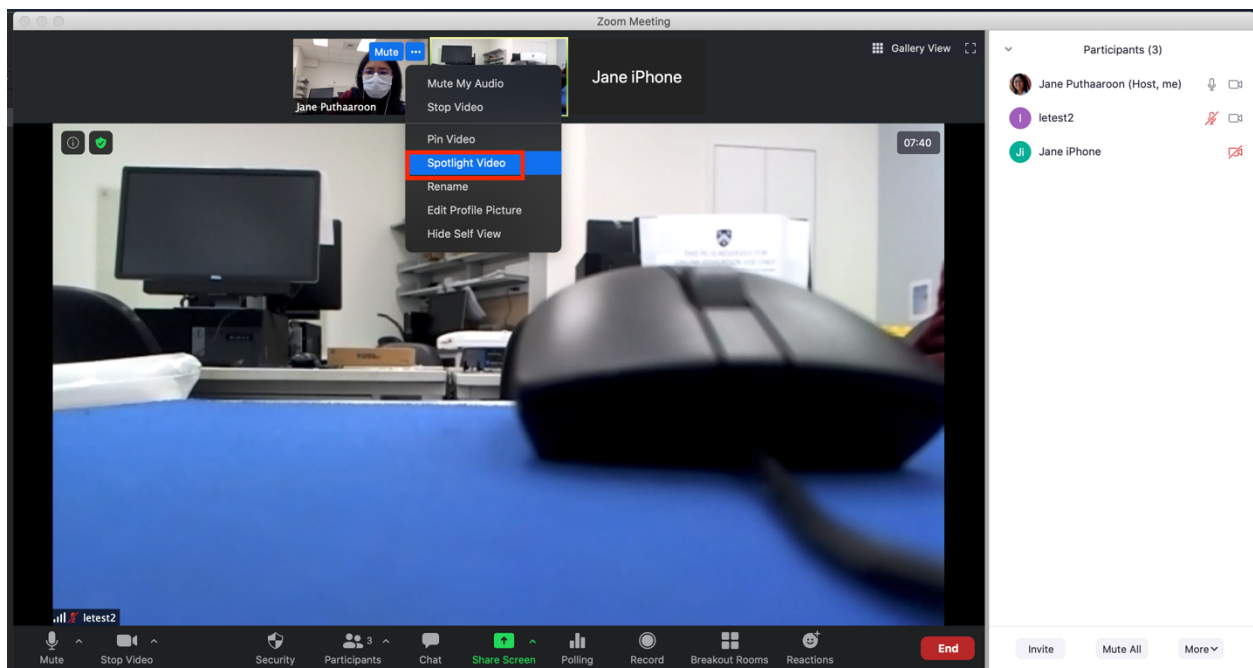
Zoom Meeting

Mute

Jane Puthaaroon

Mute My Audio
Stop Video
Pin Video
Spotlight Video
Rename
Edit Profile Picture
Hide Self View

Jane iPhone

Gallery View

07:40

letest2

Participants (3)

Jane Puthaaroon (Host, me)
letest2
Jane iPhone

Mute
Stop Video
Security
Participants 3
Chat
Share Screen
Polling
Record
Breakout Rooms
Reactions
End

Invite
Mute All
More